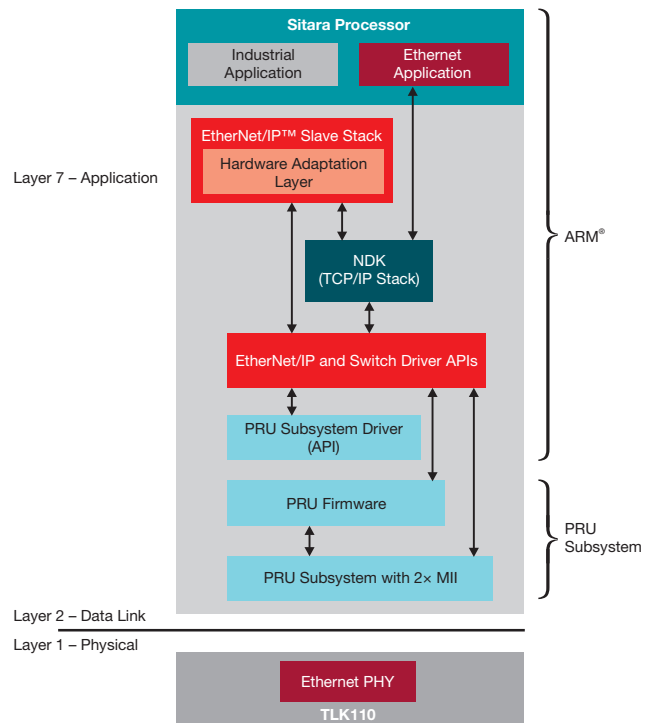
Sitara Processor

Industrial Application

Ethernet Application

Layer 7 – Application

EtherNet/IP™ Slave Stack

Hardware Adaptation Layer

NDK (TCP/IP Stack)

ARM®

EtherNet/IP and Switch Driver APIs

PRU Subsystem Driver (API)

PRU Firmware

PRU Subsystem

PRU Subsystem with 2× MII

Layer 2 – Data Link

Layer 1 – Physical

Ethernet PHY

TLK110